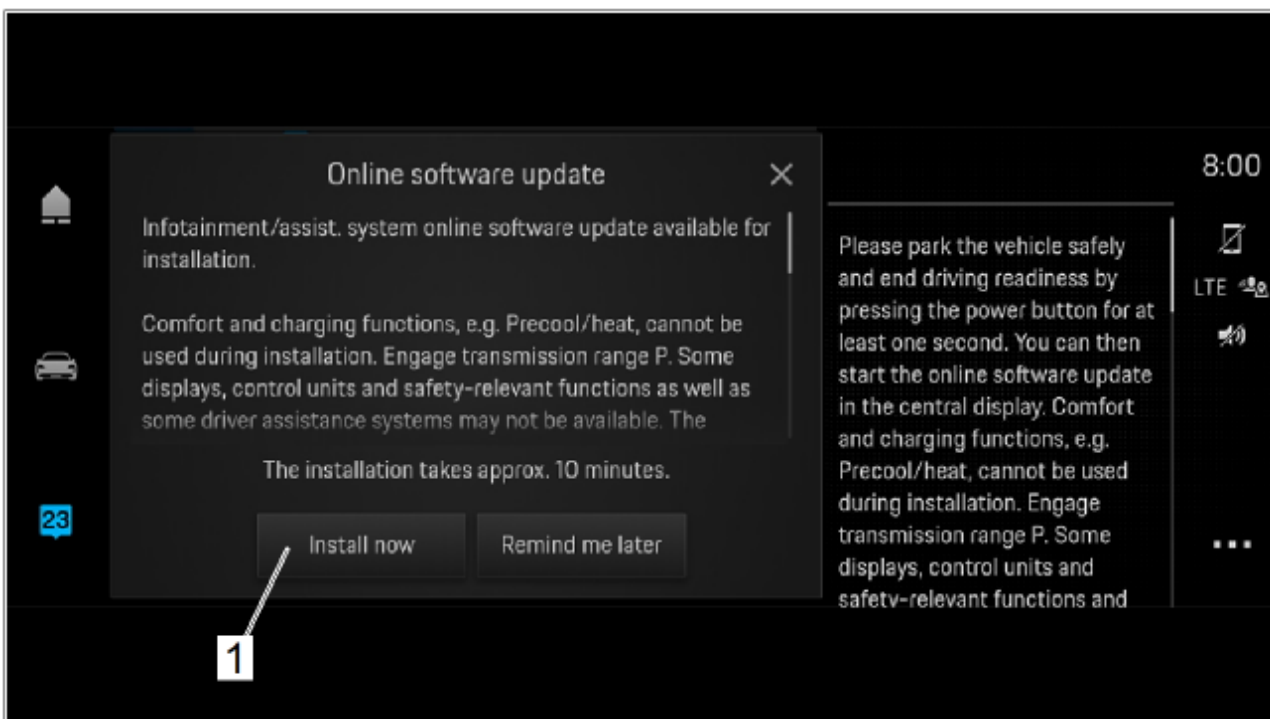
Online software update

Infotainment/assist. system online software update available for installation.

Comfort and charging functions, e.g. Precool/heat, cannot be used during installation. Engage transmission range P. Some displays, control units and safety-relevant functions as well as some driver assistance systems may not be available. The

The installation takes approx. 10 minutes.

Install now

Remind me later

1

Please park the vehicle safely and end driving readiness by pressing the power button for at least one second. You can then start the online software update in the central display. Comfort and charging functions, e.g. Precool/heat, cannot be used during installation. Engage transmission range P. Some displays, control units and safety-relevant functions and

8:00

LTE

23